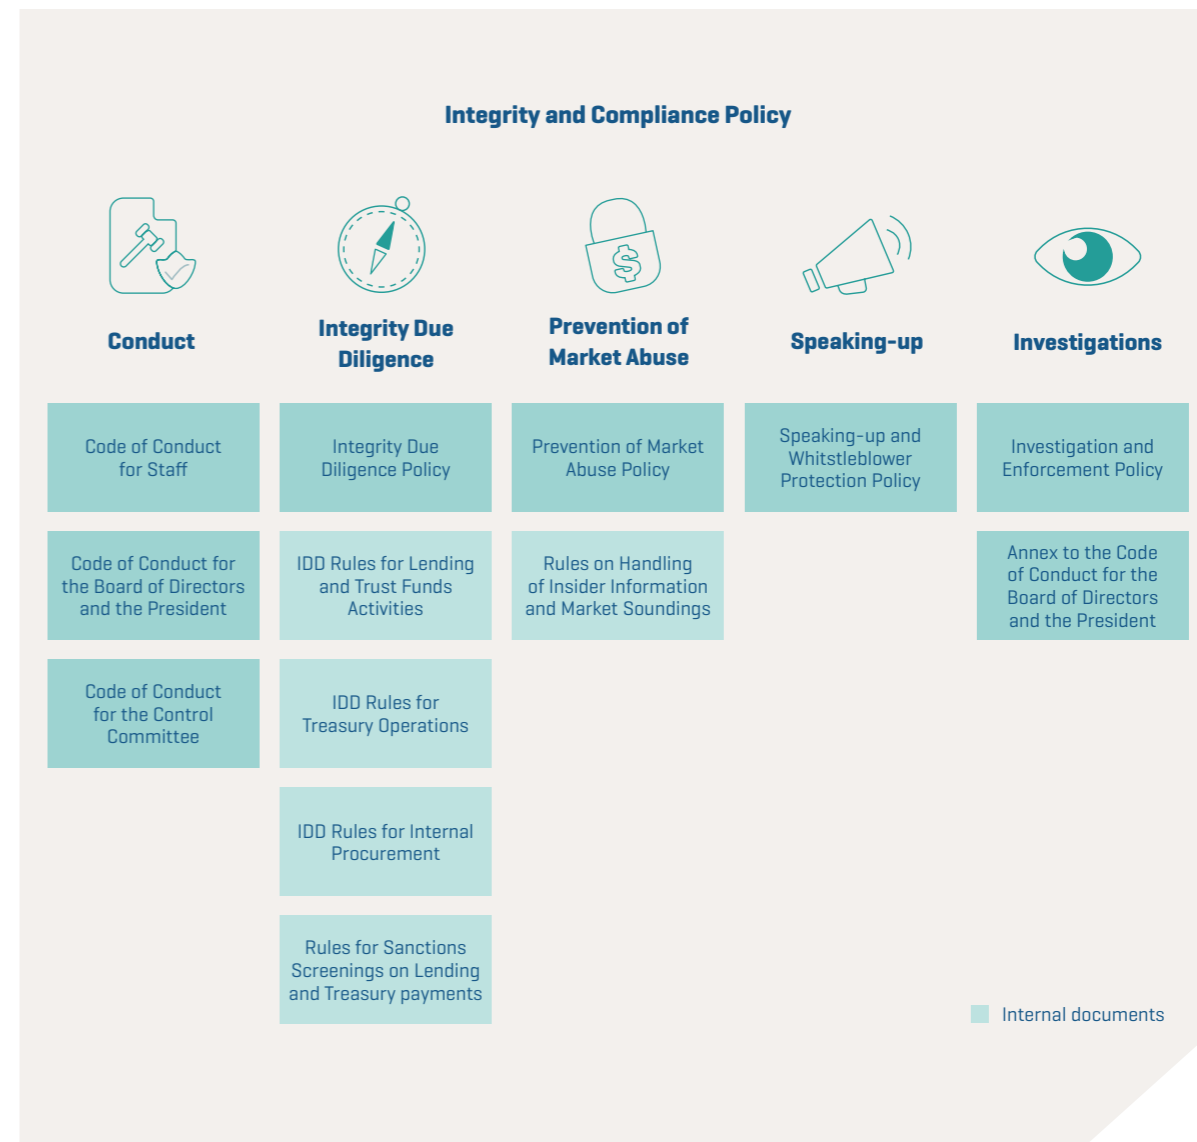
Integrity and Compliance Policy

$

Conduct

Code of Conduct for Staff

Code of Conduct for the Board of Directors and the President

Code of Conduct for the Control Committee

Integrity Due Diligence

Integrity Due Diligence Policy

IDD Rules for Lending and Trust Funds Activities

IDD Rules for Treasury Operations

IDD Rules for Internal Procurement

Rules for Sanctions Screenings on Lending and Treasury payments

Prevention of Market Abuse

Prevention of Market Abuse Policy

Rules on Handling of Insider Information and Market Soundings

Speaking-up

Speaking-up and Whitstleblower Protection Policy

Investigations

Investigation and Enforcement Policy

Annex to the Code of Conduct for the Board of Directors and the President

Internal documents